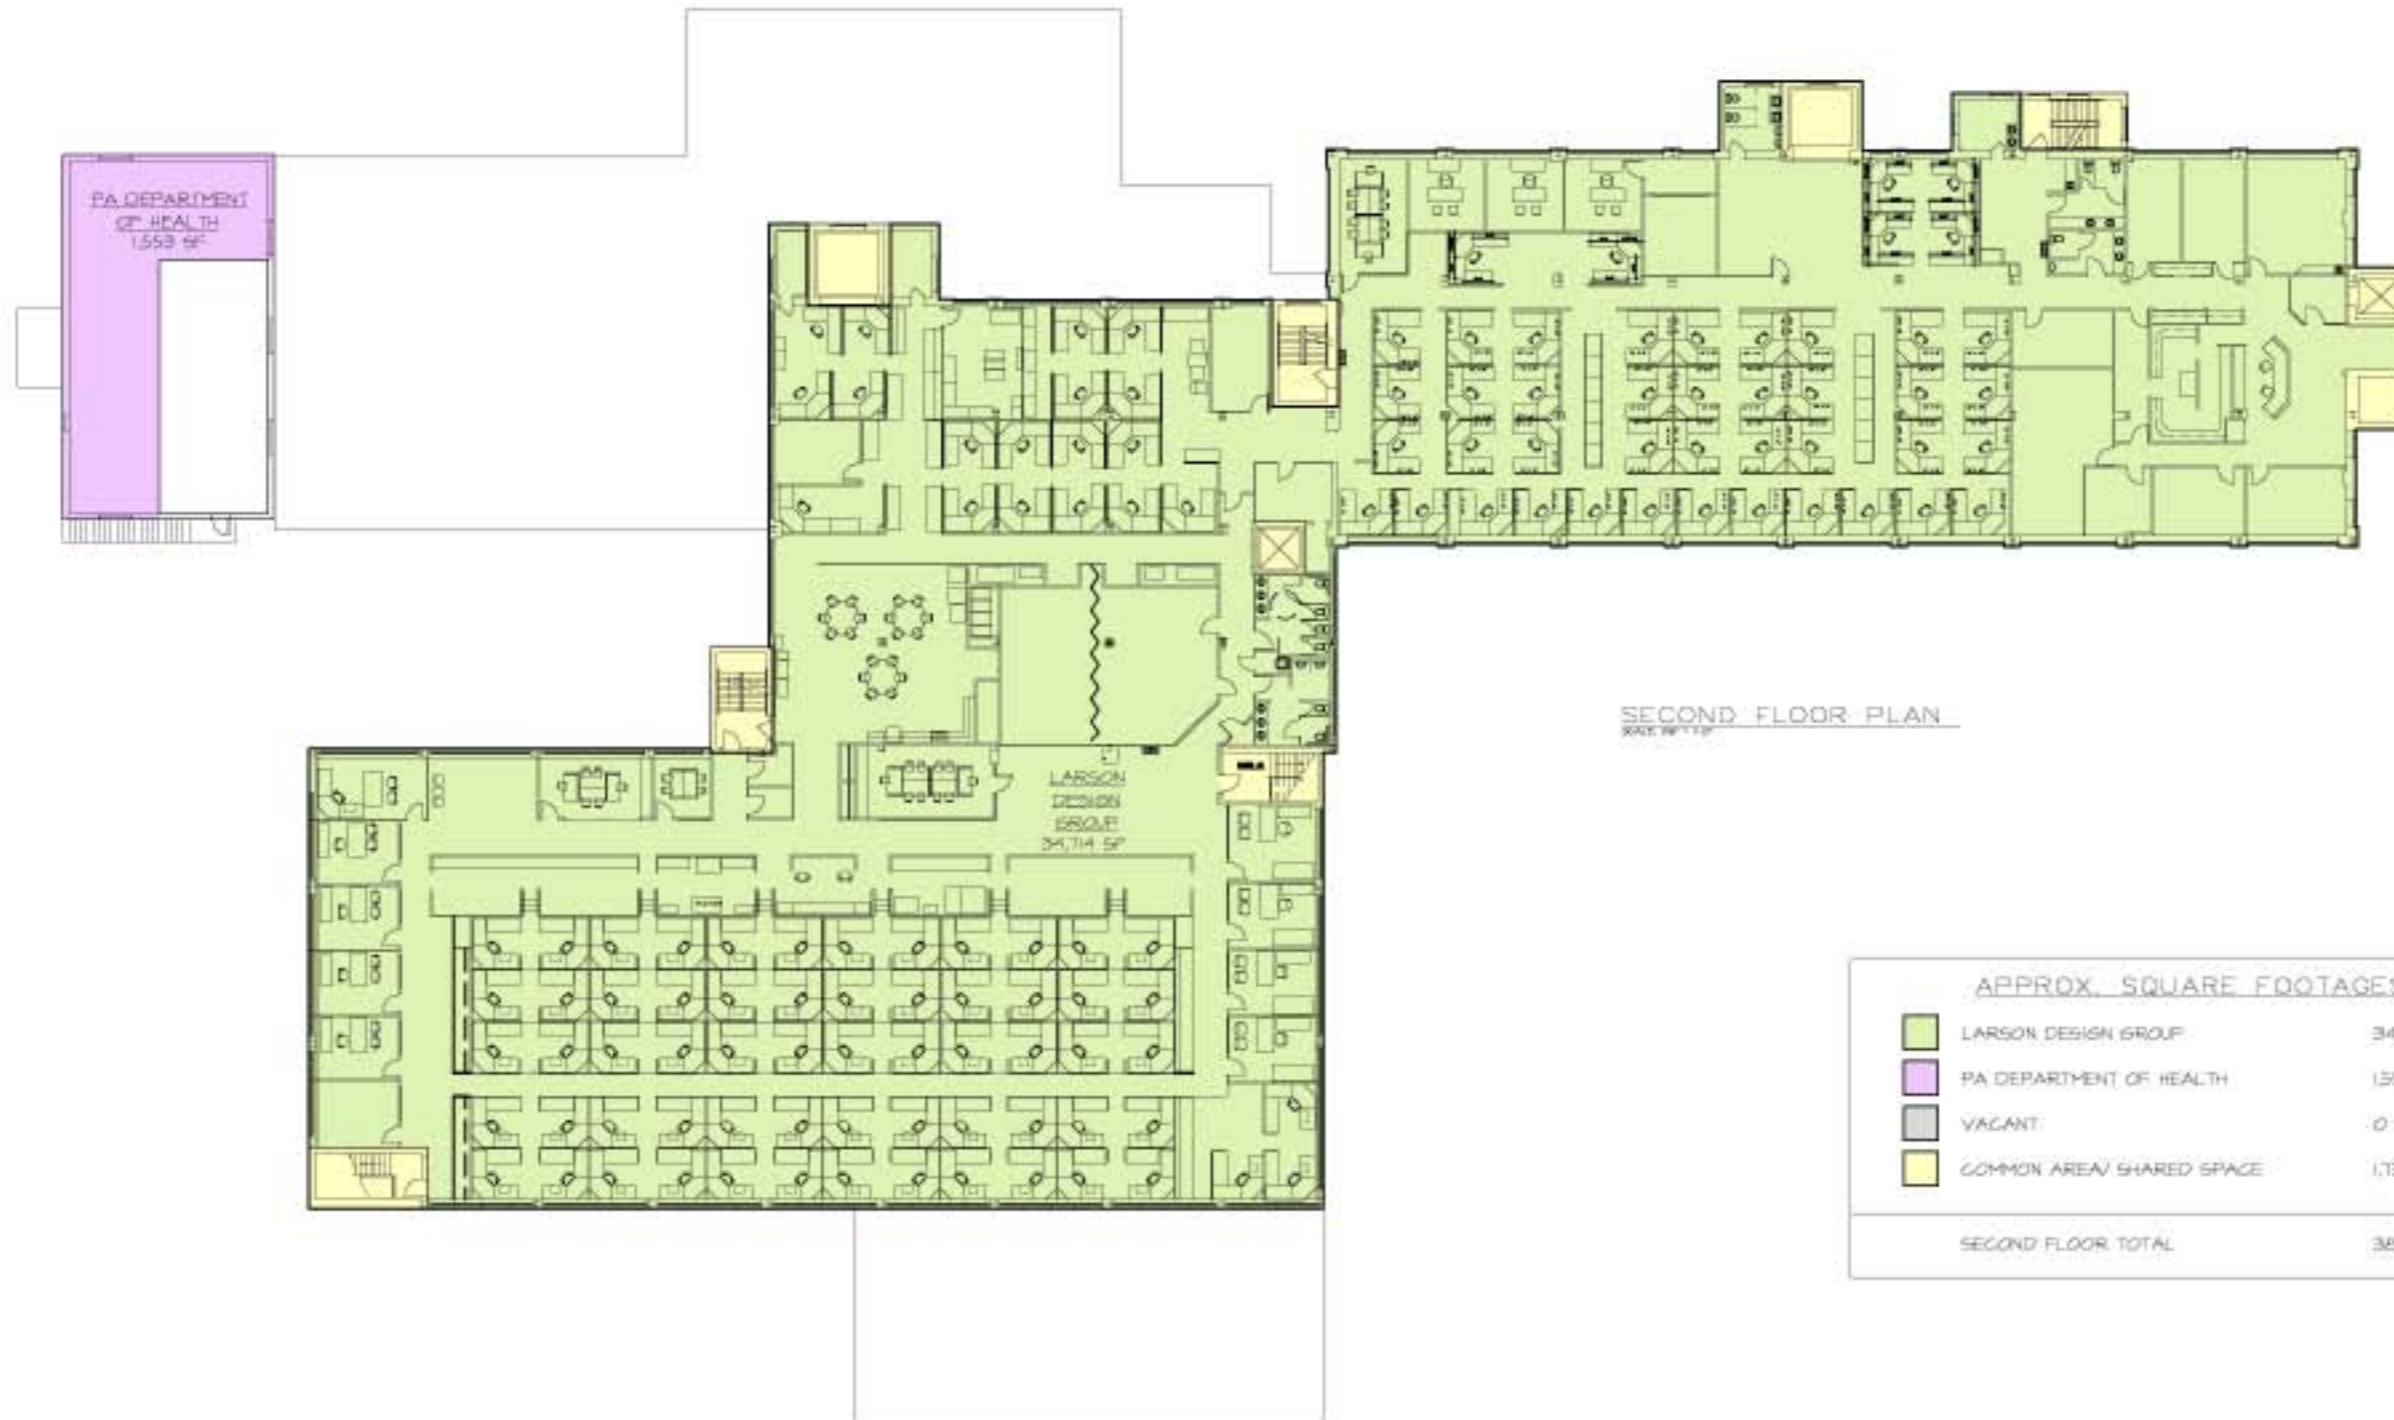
PA DEPARTMENT OF HEALTH
1,553 SF

LARSON DESIGN GROUP
34,714 SF

SECOND FLOOR PLAN
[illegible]

APPROX. SQUARE FOOTAGES

| | |
|---|---|
| LARSON DESIGN GROUP | 34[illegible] |
| PA DEPARTMENT OF HEALTH | 1,5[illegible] |
| VACANT | 0 |
| COMMON AREA/ SHARED SPACE | 1,7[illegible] |
| SECOND FLOOR TOTAL | 38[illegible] |